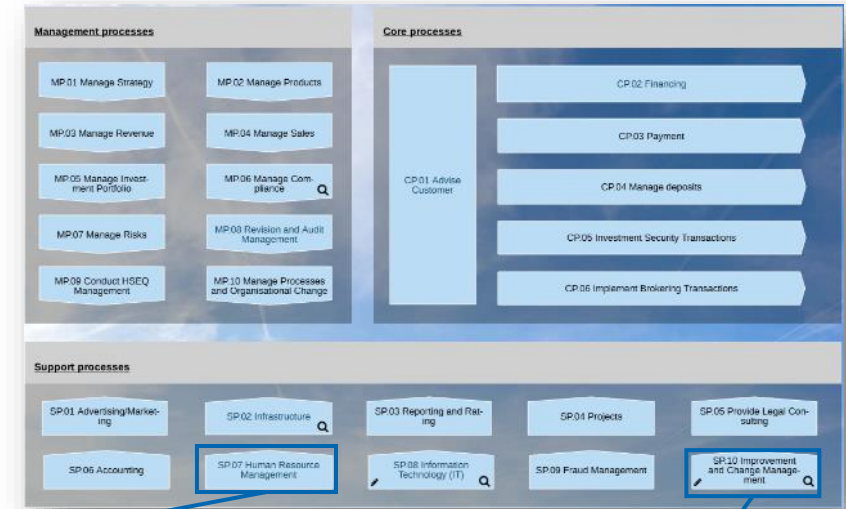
Management processes

MP.01 Manage Strategy

MP.02 Manage Products

MP.03 Manage Revenue

MP.04 Manage Sales

MP.05 Manage Investment Portfolio

MP.06 Manage Compliance

MP.07 Manage Risks

MP.08 Revision and Audit Management

MP.09 Conduct HSEQ Management

MP.10 Manage Processes and Organisational Change

Core processes

CP.01 Advise Customer

CP.02 Financing

CP.03 Payment

CP.04 Manage deposits

CP.05 Investment Security Transactions

CP.06 Implement Brokering Transactions

Support processes

SP.01 Advertising/Marketing

SP.02 Infrastructure

SP.03 Reporting and Rating

SP.04 Projects

SP.05 Provide Legal Consulting

SP.06 Accounting

SP.07 Human Resource Management

SP.08 Information Technology (IT)

SP.09 Fraud Management

SP.10 Improvement and Change Management